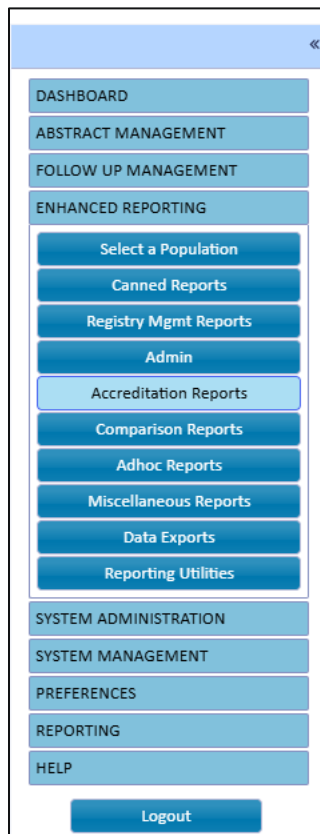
«

DASHBOARD

ABSTRACT MANAGEMENT

FOLLOW UP MANAGEMENT

ENHANCED REPORTING

Select a Population

Canned Reports

Registry Mgmt Reports

Admin

Accreditation Reports

Comparison Reports

Adhoc Reports

Miscellaneous Reports

Data Exports

Reporting Utilities

SYSTEM ADMINISTRATION

SYSTEM MANAGEMENT

PREFERENCES

REPORTING

HELP

Logout